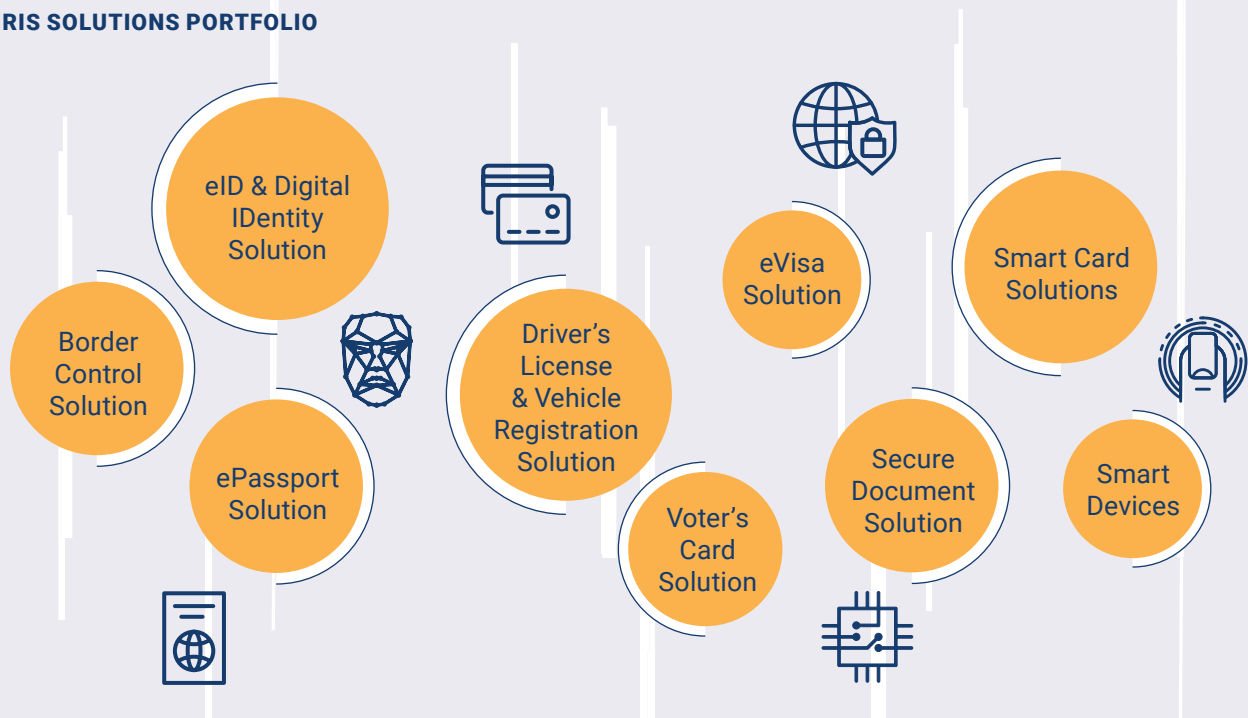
RIS SOLUTIONS PORTFOLIO

eID & Digital IDentity Solution

Border Control Solution

ePassport Solution

Driver's License & Vehicle Registration Solution

Voter's Card Solution

eVisa Solution

Secure Document Solution

Smart Card Solutions

Smart Devices